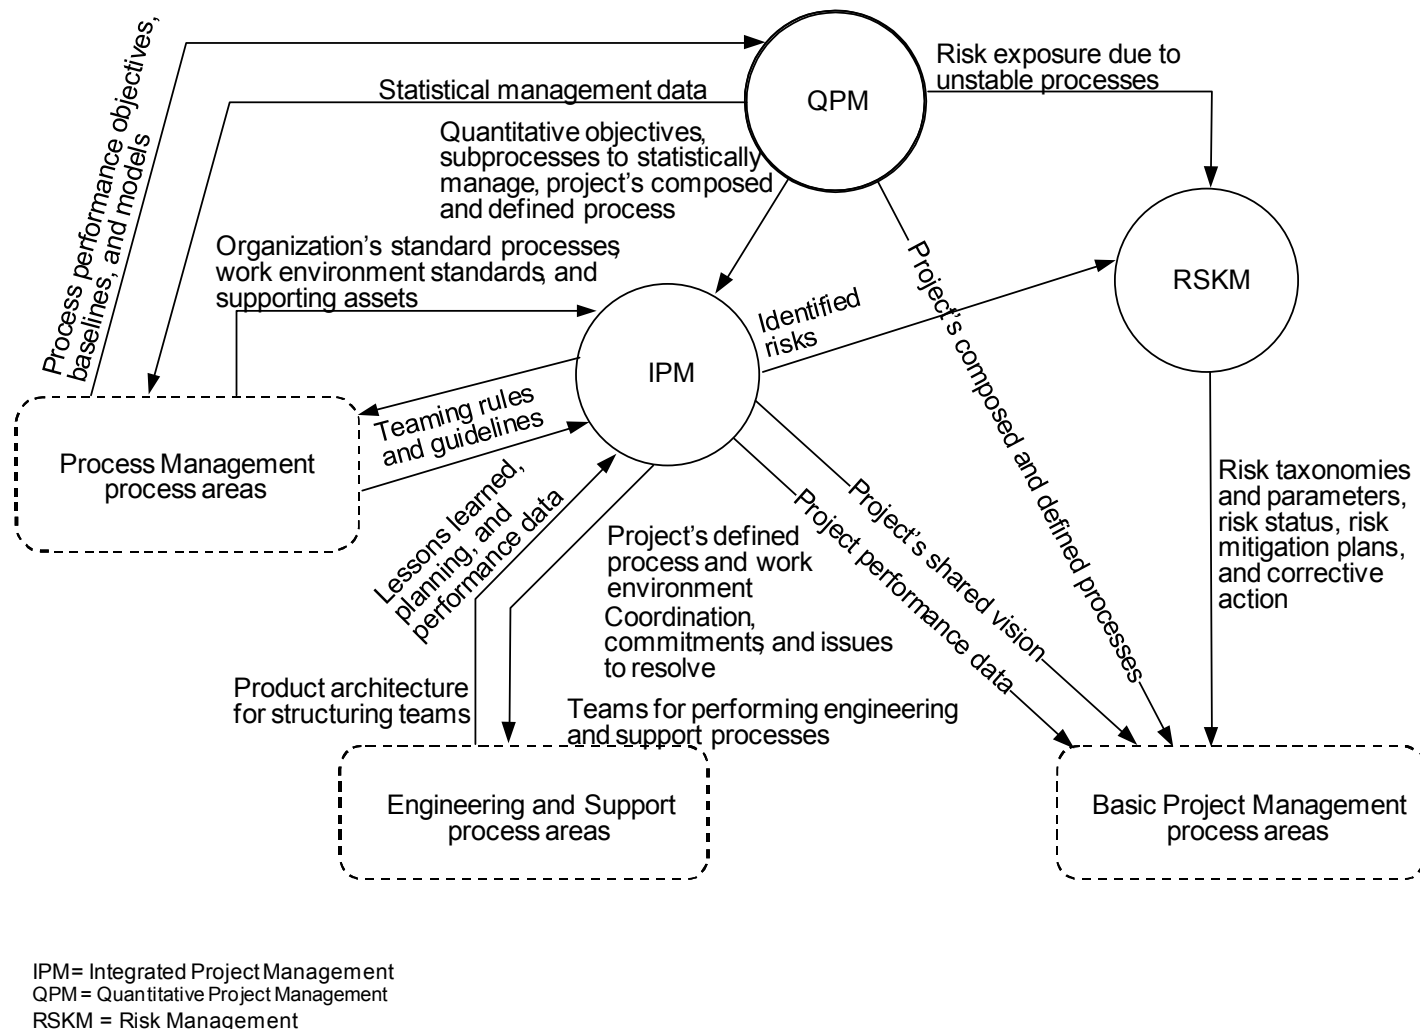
Process performance objectives, baselines, and models

Statistical management data

QPM

Risk exposure due to unstable processes

Quantitative objectives, subprocesses to statistically manage, project's composed and defined process

Organization's standard processes, work environment standards, and supporting assets

RSKM

Identified risks

Project's composed and defined processes

IPM

Teaming rules and guidelines

Process Management process areas

Lessons learned, planning, and performance data

Project's defined process and work environment

Coordination, commitments, and issues to resolve

Project's shared vision

Project performance data

Risk taxonomies and parameters, risk status, risk mitigation plans, and corrective action

Product architecture for structuring teams

Teams for performing engineering and support processes

Engineering and Support process areas

Basic Project Management process areas

IPM= Integrated Project Management
QPM = Quantitative Project Management
RSKM = Risk Management